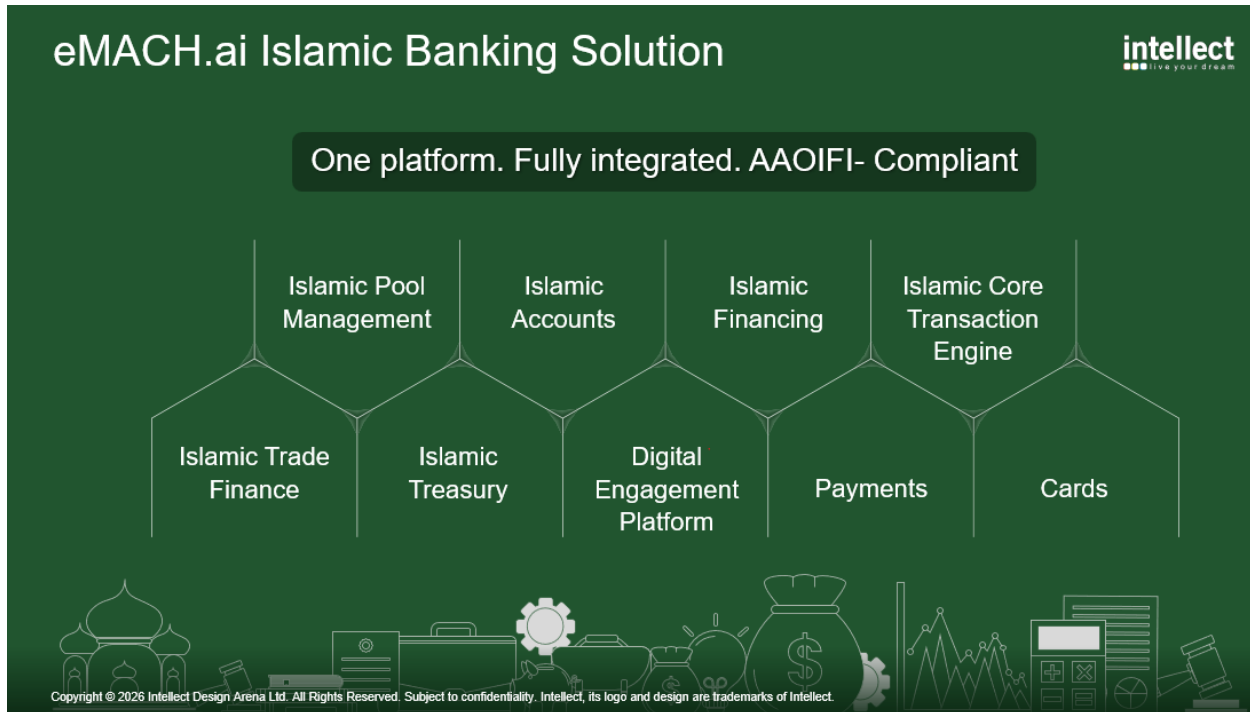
eMACH.ai Islamic Banking Solution

intellect
live your dream

One platform. Fully integrated. AAOIFI- Compliant

Islamic Pool Management

Islamic Accounts

Islamic Financing

Islamic Core Transaction Engine

Islamic Trade Finance

Islamic Treasury

Digital Engagement Platform

Payments

Cards

Copyright © 2026 Intellect Design Arena Ltd. All Rights Reserved. Subject to confidentiality. Intellect, its logo and design are trademarks of Intellect.